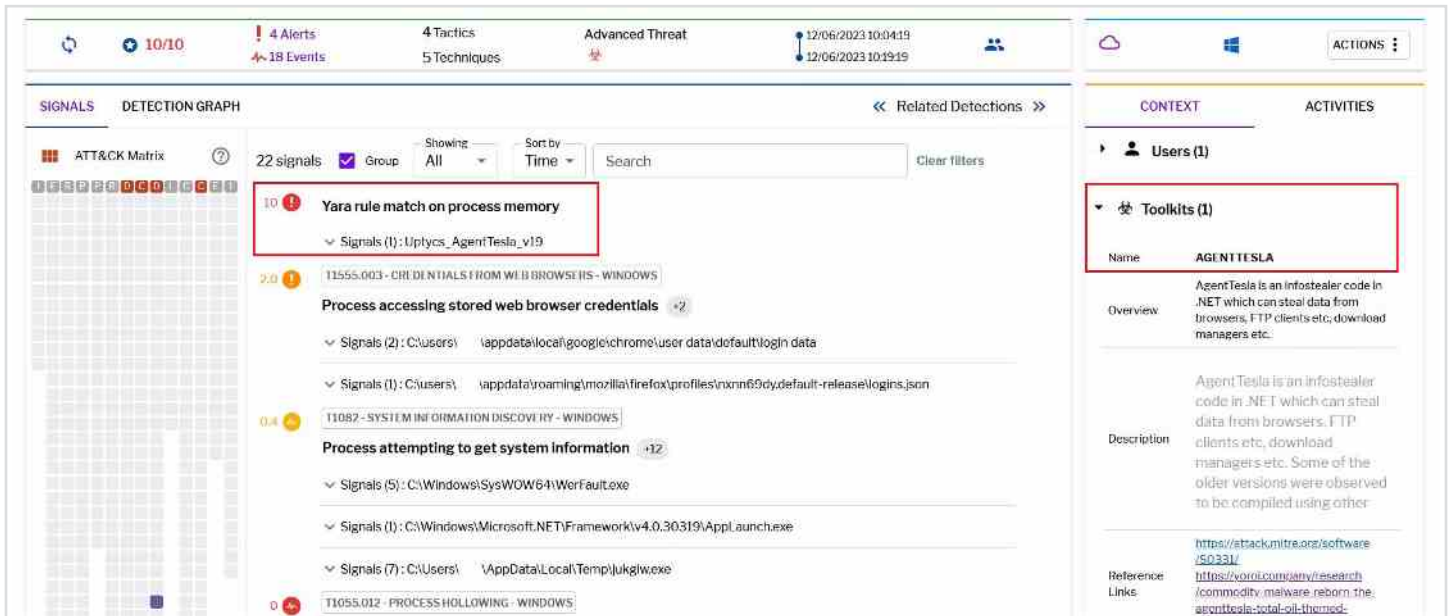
10/10

4 Alerts
18 Events

4 Tactics
5 Techniques

Advanced Threat

12/06/2023 10:04:19
12/06/2023 10:19:19

ACTIONS

SIGNALS DETECTION GRAPH

« Related Detections »

CONTEXT ACTIVITIES

ATT&CK Matrix

22 signals Group Showing All Sort by Time Search Clear filters

10 Yara rule match on process memory
Signals (1) : Uptycs_AgentTesla_v19

2.0 T1555.003 - CREDENTIALS FROM WEB BROWSERS - WINDOWS
Process accessing stored web browser credentials +2
Signals (2) : C:\users\ \appdata\local\google\chrome\user data\default\login data
Signals (1) : C:\users\ \appdata\roaming\mozilla\firefox\profiles\nxnn69dy.default-release\logins.json

0.4 T1082 - SYSTEM INFORMATION DISCOVERY - WINDOWS
Process attempting to get system information +12
Signals (5) : C:\Windows\SysWOW64\WerFault.exe
Signals (1) : C:\Windows\Microsoft.NET\Framework\v4.0.30319\AppLaunch.exe
Signals (7) : C:\Users\ \AppData\Local\Temp\jukgiw.exe

0 T1055.012 - PROCESS HOLLOWING - WINDOWS

Users (1)

Toolkits (1)

| Name | AGENTTESLA |
|---|---|
| Overview | AgentTesla is an infostealer code in .NET which can steal data from browsers, FTP clients etc, download managers etc. |
| Description | AgentTesla is an infostealer code in .NET which can steal data from browsers, FTP clients etc, download managers etc. Some of the older versions were observed to be compiled using other |
| Reference Links | https://attack.mitre.org/software/S0331/ https://yoroi.company/research/commodity-malware-reborn-the-agenttesla-total-oil-themed- |